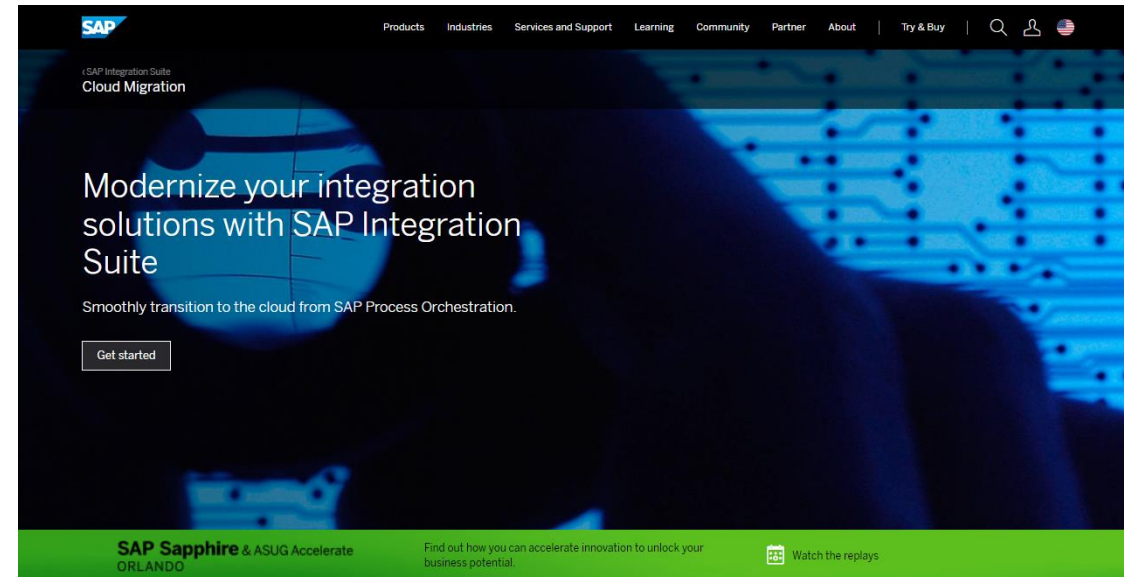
SAP

Products Industries Services and Support Learning Community Partner About | Try & Buy |

‹ SAP Integration Suite
Cloud Migration

Modernize your integration solutions with SAP Integration Suite

Smoothly transition to the cloud from SAP Process Orchestration.

Get started

SAP Sapphire & ASUG Accelerate
ORLANDO

Find out how you can accelerate innovation to unlock your business potential.

Watch the replays